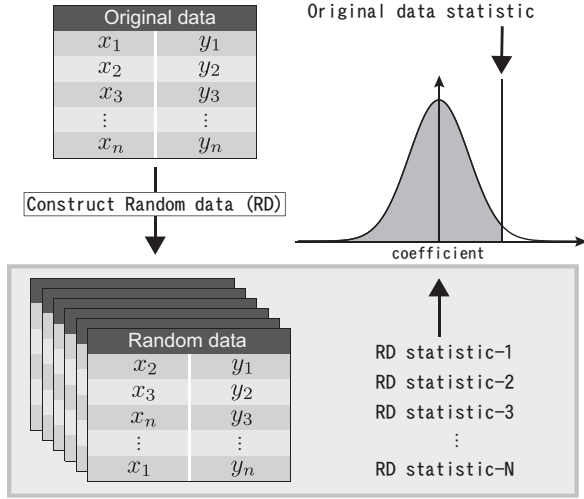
Original data

| $x_1$ | $y_1$ |
|---|---|
| $x_2$ | $y_2$ |
| $x_3$ | $y_3$ |
| $\vdots$ | $\vdots$ |
| $x_n$ | $y_n$ |

Original data statistic

Construct Random data (RD)

coefficient

Random data

| $x_2$ | $y_1$ |
|---|---|
| $x_3$ | $y_2$ |
| $x_n$ | $y_3$ |
| $\vdots$ | $\vdots$ |
| $x_1$ | $y_n$ |

RD statistic-1
RD statistic-2
RD statistic-3
$\vdots$
RD statistic-N